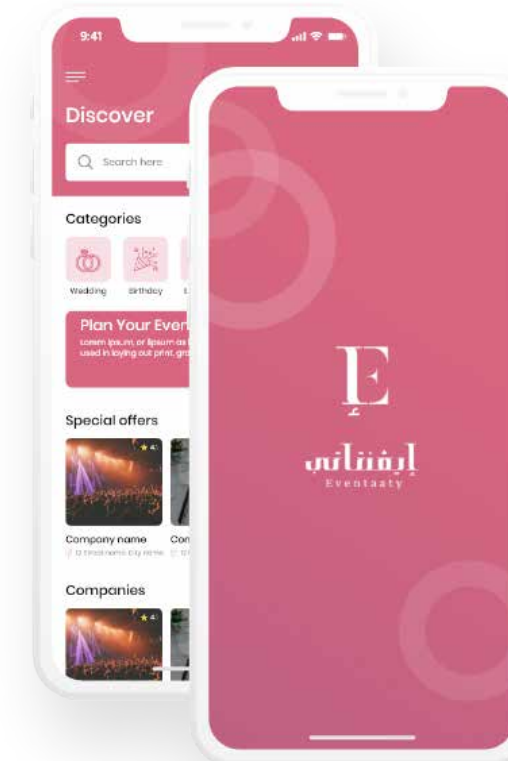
9:41

Discover

Search here

Categories

Wedding

Birthday

Plan Your Even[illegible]

Lorem ipsum, or lipsum as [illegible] used in laying out print, gra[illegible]

Special offers

4

Company name

Con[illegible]

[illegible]

Companies

4

E

إيفنتاتي

Eventaaty